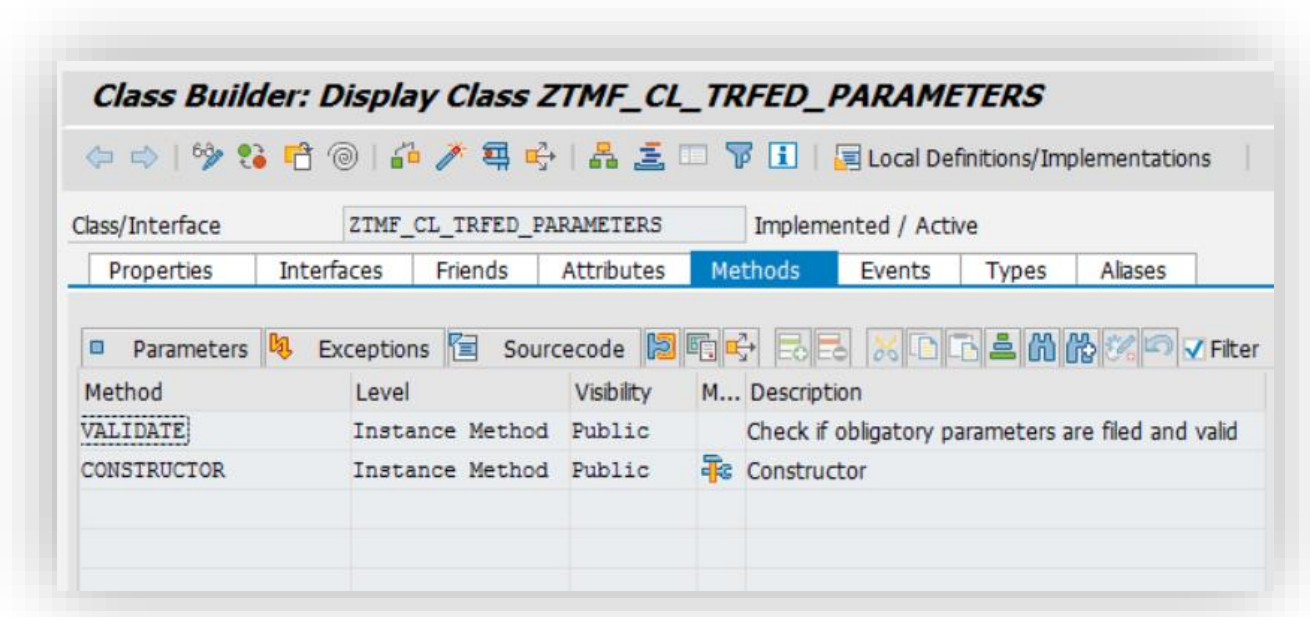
Class Builder: Display Class ZTMF_CL_TRFED_PARAMETERS

Local Definitions/Implementations

Class/Interface ZTMF_CL_TRFED_PARAMETERS Implemented / Active

Properties Interfaces Friends Attributes Methods Events Types Aliases

Parameters Exceptions Sourcecode Filter

| Method | Level | Visibility | M... | Description |
|---|---|---|---|---|
| VALIDATE | Instance Method | Public | | Check if obligatory parameters are filed and valid |
| CONSTRUCTOR | Instance Method | Public | | Constructor |
| | | | | |
| | | | | |
| | | | | |